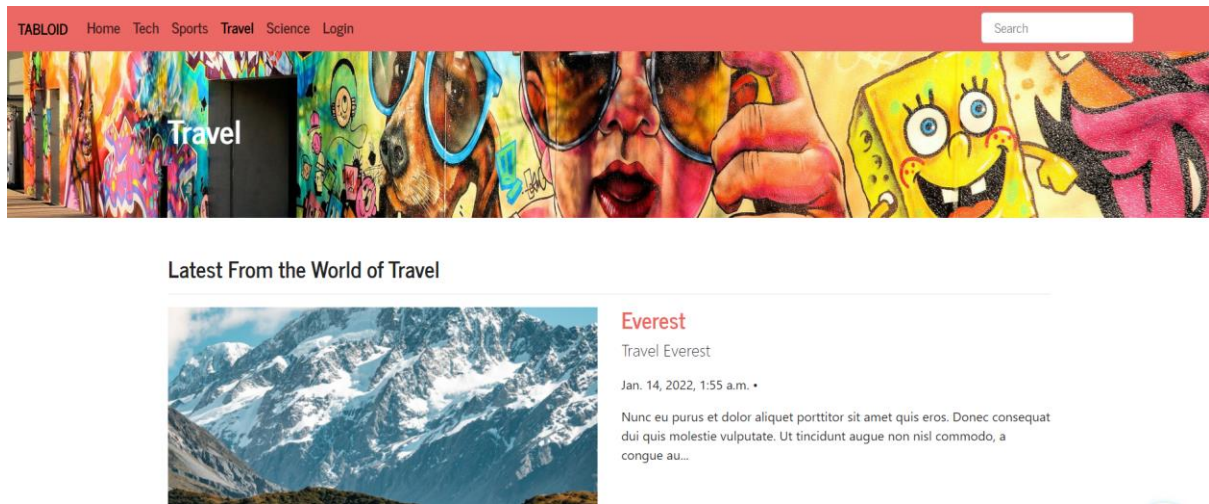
TABLOID Home Tech Sports Travel Science Login

Search

Travel

Latest From the World of Travel

Everest

Travel Everest

Jan. 14, 2022, 1:55 a.m. •

Nunc eu purus et dolor aliquet porttitor sit amet quis eros. Donec consequat dui quis molestie vulputate. Ut tincidunt augue non nisl commodo, a congue au...